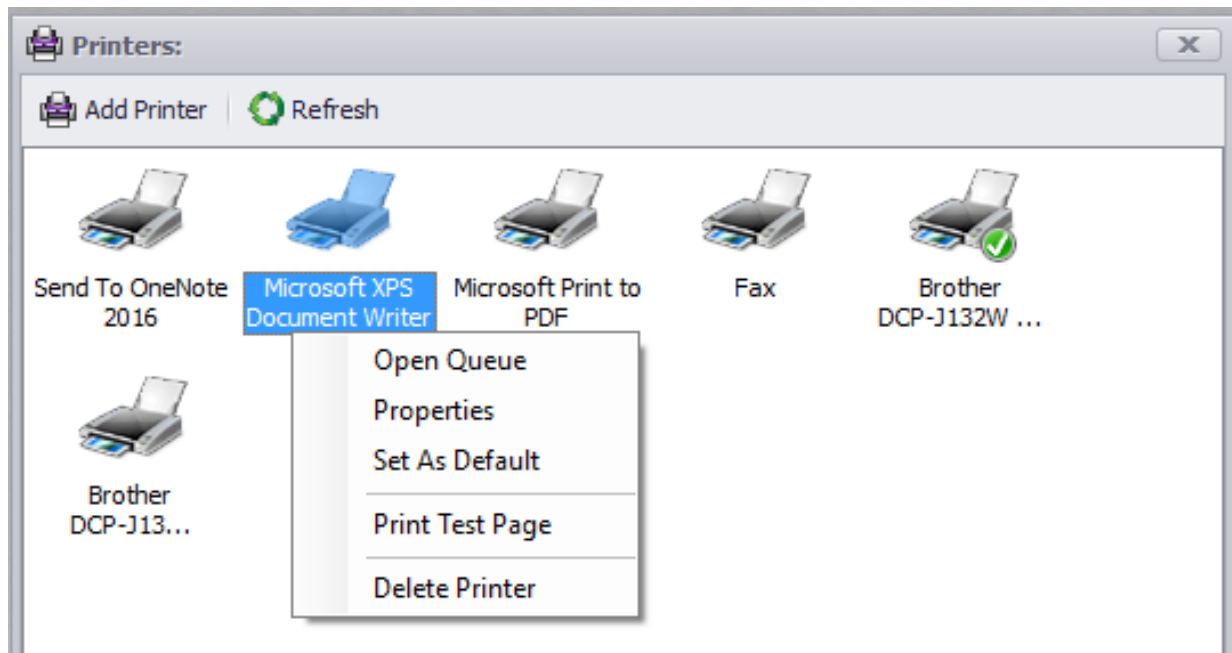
Printers:

x

Add Printer

Refresh

Send To OneNote 2016

Microsoft XPS Document Writer

Microsoft Print to PDF

Fax

Brother DCP-J132W ...

Brother DCP-J13...

Open Queue

Properties

Set As Default

Print Test Page

Delete Printer